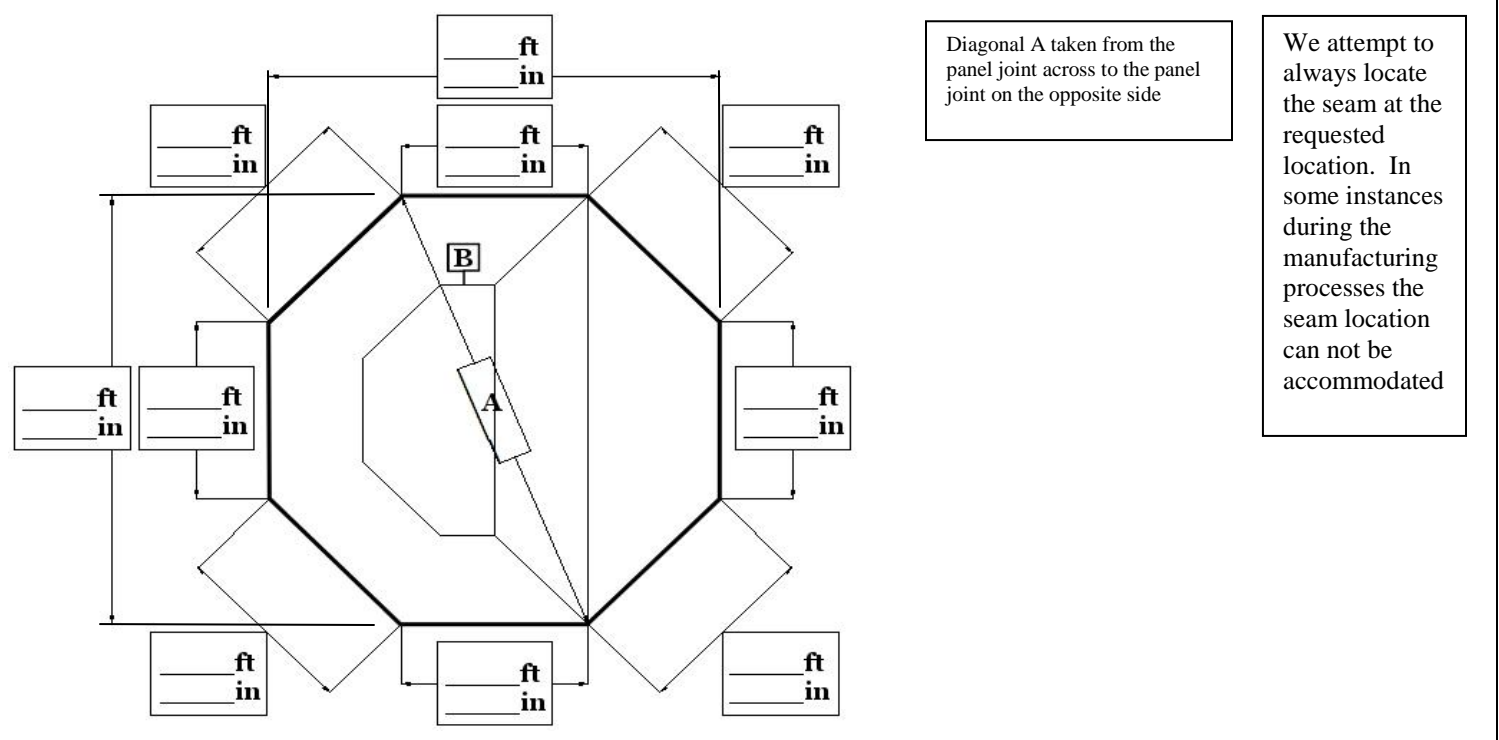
______ft
______in

______ft
______in

______ft
______in

______ft
______in

B

______ft
______in

______ft
______in

A

______ft
______in

______ft
______in

______ft
______in

______ft
______in

Diagonal A taken from the panel joint across to the panel joint on the opposite side

We attempt to always locate the seam at the requested location. In some instances during the manufacturing processes the seam location can not be accommodated